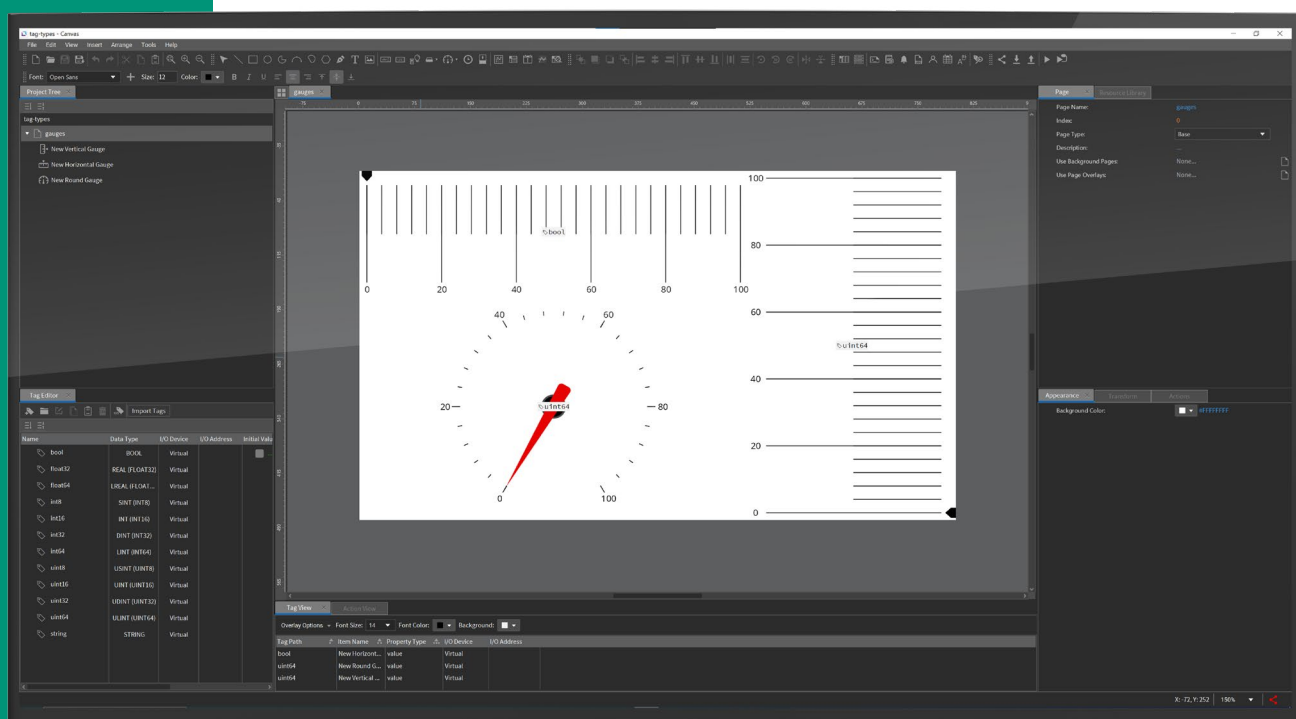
tag-types - Canvas

File Edit View Insert Arrange Tools Help

Font: Open Sans Size: 12 Color:

Project Tree

tag-types

gauges

New Vertical Gauge

New Horizontal Gauge

New Round Gauge

gauges

bool

0 20 40 60 80 100

40 60

20 80

uint64

0 100

100

80

60

uint64

40

20

0

Tag Editor

Import Tags

| Name | Data Type | I/O Device | I/O Address | Initial Valu |
|---|---|---|---|---|
| bool | BOOL | Virtual | | |
| float32 | REAL (FLOAT32) | Virtual | | |
| float64 | LREAL (FLOAT... | Virtual | | |
| int8 | SINT (INT8) | Virtual | | |
| int16 | INT (INT16) | Virtual | | |
| int32 | DINT (INT32) | Virtual | | |
| int64 | LINT (INT64) | Virtual | | |
| uint8 | USINT (UINT8) | Virtual | | |
| uint16 | UINT (UINT16) | Virtual | | |
| uint32 | UDINT (UINT32) | Virtual | | |
| uint64 | ULINT (UINT64) | Virtual | | |
| string | STRING | Virtual | | |

Tag View Action View

Overlay Options Font Size: 14 Font Color: Background:

| Tag Path | Item Name | Property Type | I/O Device | I/O Address |
|---|---|---|---|---|
| bool | New Horizont... | value | Virtual | |
| uint64 | New Round G... | value | Virtual | |
| uint64 | New Vertical ... | value | Virtual | |

Page Resource Library

Page Name: gauges

Index: 0

Page Type: Base

Description: ...

Use Background Pages: None...

Use Page Overlays: None...

Appearance Transform Actions

Background Color: #FFFFFFFF

X: -72, Y: 252 150%